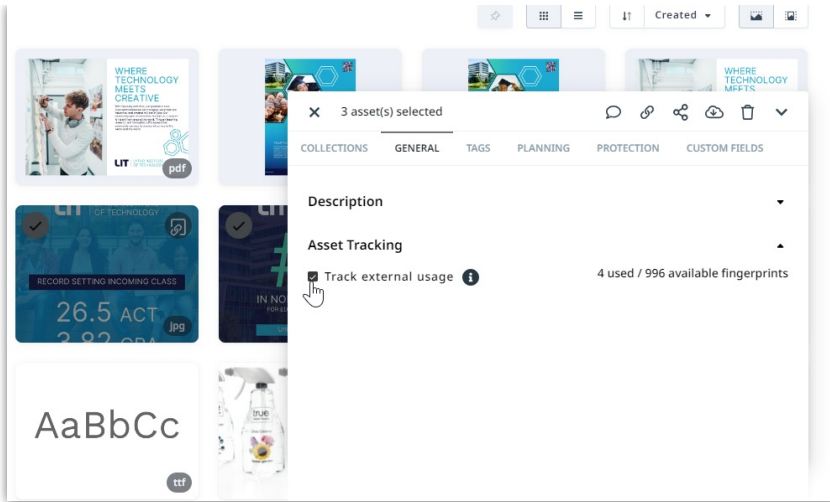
Created

WHERE TECHNOLOGY MEETS CREATIVE

LIT

pdf

WHERE TECHNOLOGY MEETS

OF TECHNOLOGY

RECORD SETTING INCOMING CLASS

26.5 ACT

jpg

IN NO

AaBbCc

ttf

true

3 asset(s) selected

COLLECTIONS GENERAL TAGS PLANNING PROTECTION CUSTOM FIELDS

Description

Asset Tracking

Track external usage

4 used / 996 available fingerprints